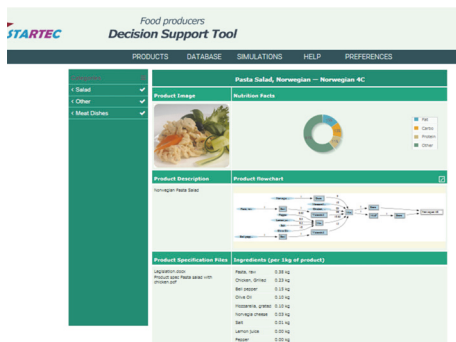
STARTEC

Food producers
Decision Support Tool

PRODUCTS DATABASE SIMULATIONS HELP PREFERENCES

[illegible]
‹ Salad
‹ Other
‹ Meat Dishes

Pasta Salad, Norwegian — Norwegian 4C

Product Image

Nutrition Facts

Fat
Carbo
Protein
Other

Product Description

Norwegian Pasta Salad

Product Flowchart

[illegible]

Product Specification Files

Legislation.docx
Product spec Pasta salad with chicken.pdf

Ingredients (per 1kg of product)

| | |
|---|---|
| Pasta, raw | 0.38 kg |
| Chicken, Grilled | 0.23 kg |
| Bell pepper | 0.15 kg |
| Olive Oil | 0.10 kg |
| Mozzarella, grated | 0.10 kg |
| Norvegia cheese | 0.03 kg |
| Salt | 0.01 kg |
| Lemon juice | 0.00 kg |
| Pepper | 0.00 kg |